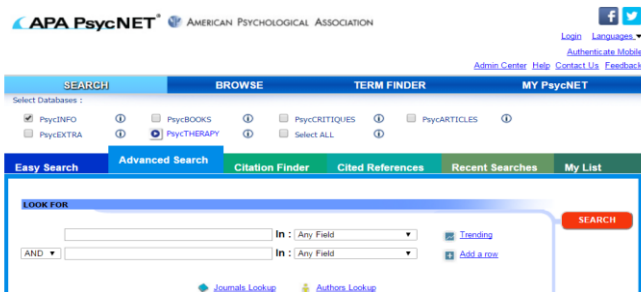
APA PsycNET® American Psychological Association

f

Login Languages ▾
Authenticate Mobile
Admin Center Help Contact Us Feedback

SEARCH BROWSE TERM FINDER MY PsycNET

Select Databases :

PsycINFO
PsycBOOKS
PsycCRITIQUES
PsycARTICLES
PsycEXTRA
PsycTHERAPY
Select ALL

Easy Search Advanced Search Citation Finder Cited References Recent Searches My List

LOOK FOR

SEARCH

In : Any Field ▾ Trending

AND ▾ In : Any Field ▾ Add a row

Journals Lookup Authors Lookup